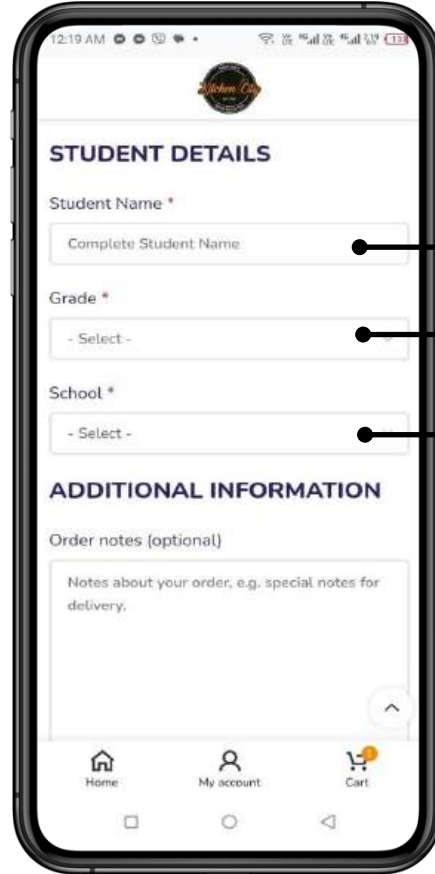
12:19 AM

Kitchen City

STUDENT DETAILS

Student Name *

Complete Student Name

Grade *

- Select -

School *

- Select -

ADDITIONAL INFORMATION

Order notes (optional)

Notes about your order, e.g. special notes for delivery.

Home

My account

Cart